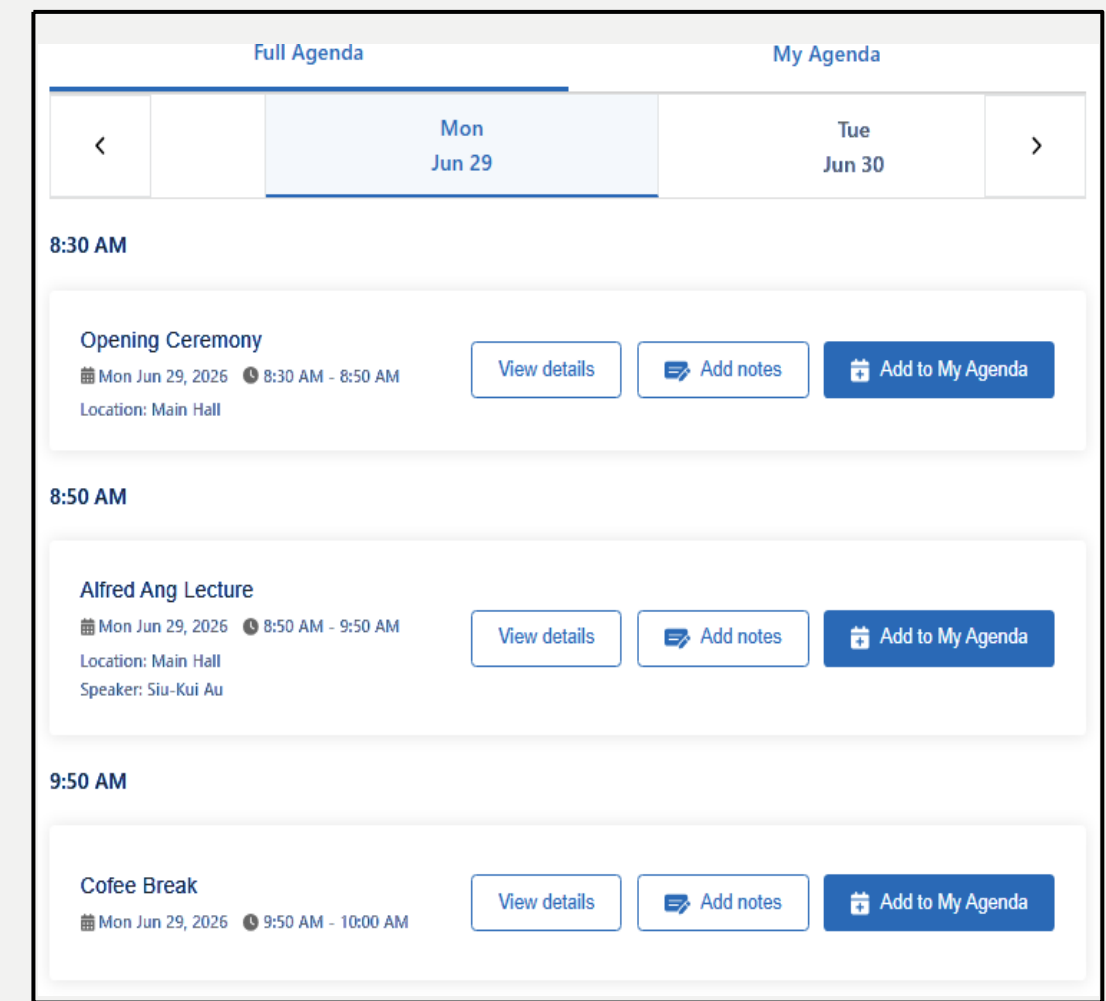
Full Agenda

My Agenda

‹

Mon
Jun 29

Tue
Jun 30

›

8:30 AM

Opening Ceremony
Mon Jun 29, 2026 8:30 AM - 8:50 AM
Location: Main Hall

View details

Add notes

Add to My Agenda

8:50 AM

Alfred Ang Lecture
Mon Jun 29, 2026 8:50 AM - 9:50 AM
Location: Main Hall
Speaker: Siu-Kui Au

View details

Add notes

Add to My Agenda

9:50 AM

Cofee Break
Mon Jun 29, 2026 9:50 AM - 10:00 AM

View details

Add notes

Add to My Agenda